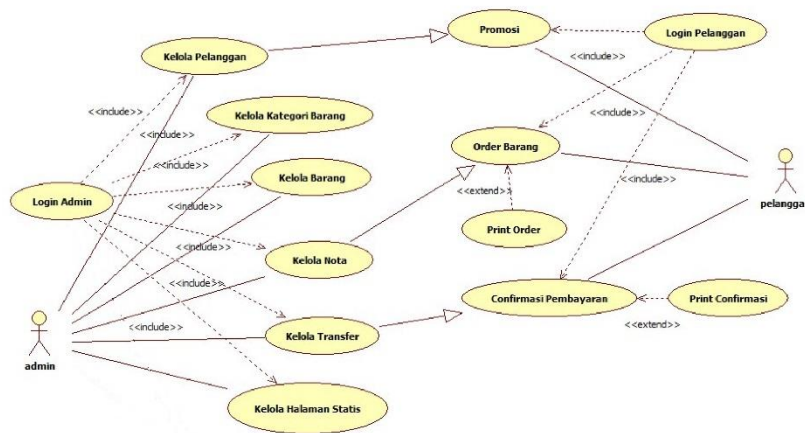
Promosi

Login Pelanggan

Kelola Pelanggan

<<include>>

<<include>>

<<include>>

Kelola Kategori Barang

<<include>>

<<include>>

Order Barang

<<include>>

Kelola Barang

Login Admin

<<extend>>

<<include>>

<<include>>

pelangga

<<include>>

Print Order

Kelola Nota

<<include>>

Confirmasi Pembayaran

Print Confirmasi

<<include>>

<<extend>>

Kelola Transfer

admin

Kelola Halaman Statis